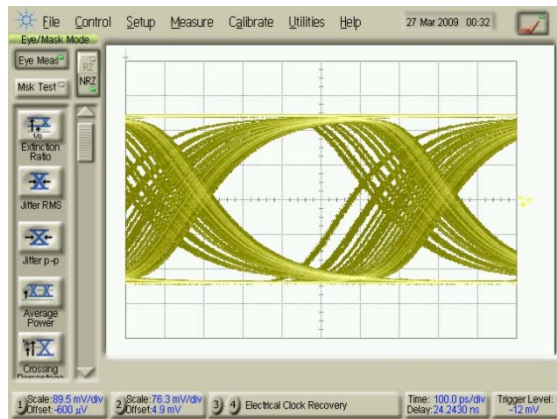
File Control Setup Measure Calibrate Utilities Help 27 Mar 2009 00:32

Eye/Mask Mode

Eye Meas

Msk Test

RZ

NRZ

Extinction Ratio

Jitter RMS

Jitter p-p

Average Power

Crossing

1 Scale: 89.5 mV/div Offset: -600 µV

2 Scale: 76.3 mV/div Offset: 4.9 mV

3 4 Electrical Clock Recovery

Time: 100.0 ps/div Delay: 24.2430 ns

Trigger Level: -12 mV